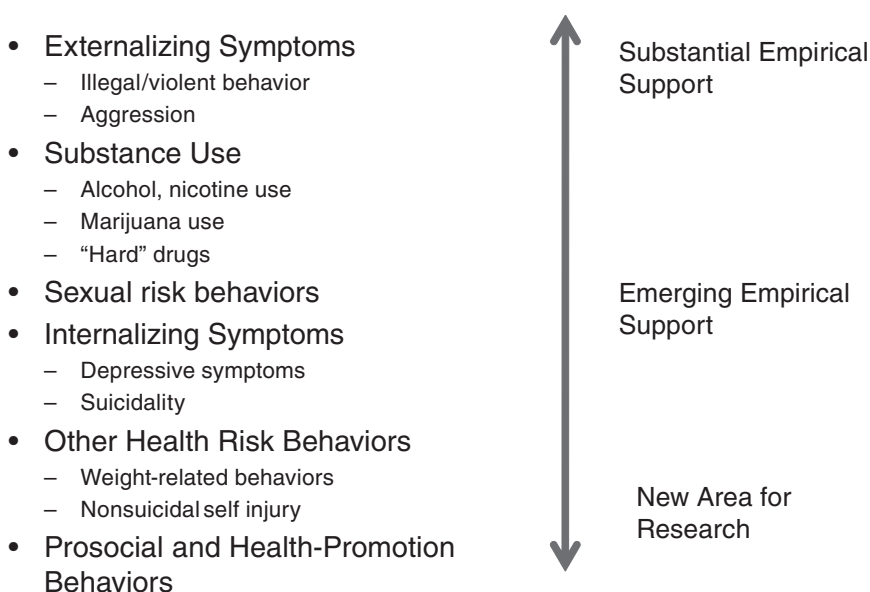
- Externalizing Symptoms
  – Illegal/violent behavior
  – Aggression
- Substance Use
  – Alcohol, nicotine use
  – Marijuana use
  – "Hard" drugs
- Sexual risk behaviors
- Internalizing Symptoms
  – Depressive symptoms
  – Suicidality
- Other Health Risk Behaviors
  – Weight-related behaviors
  – Nonsuicidal self injury
- Prosocial and Health-Promotion Behaviors

Substantial Empirical Support

Emerging Empirical Support

New Area for Research